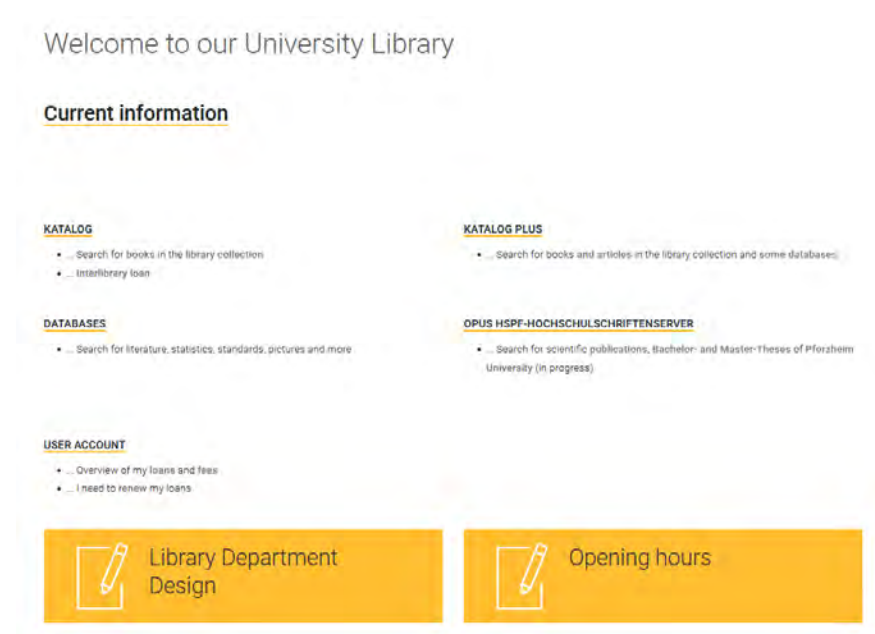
Welcome to our University Library

Current information

KATALOG

- ... Search for books in the library collection
- ... Interlibrary loan

KATALOG PLUS

- ... Search for books and articles in the library collection and some databases

DATABASES

- ... Search for literature, statistics, standards, pictures and more

OPUS HSPF-HOCHSCHULSCHRIFTENSERVER

- ... Search for scientific publications, Bachelor- and Master-Theses of Pforzheim University (in progress)

USER ACCOUNT

- ... Overview of my loans and fees
- ... I need to renew my loans

Library Department Design

Opening hours